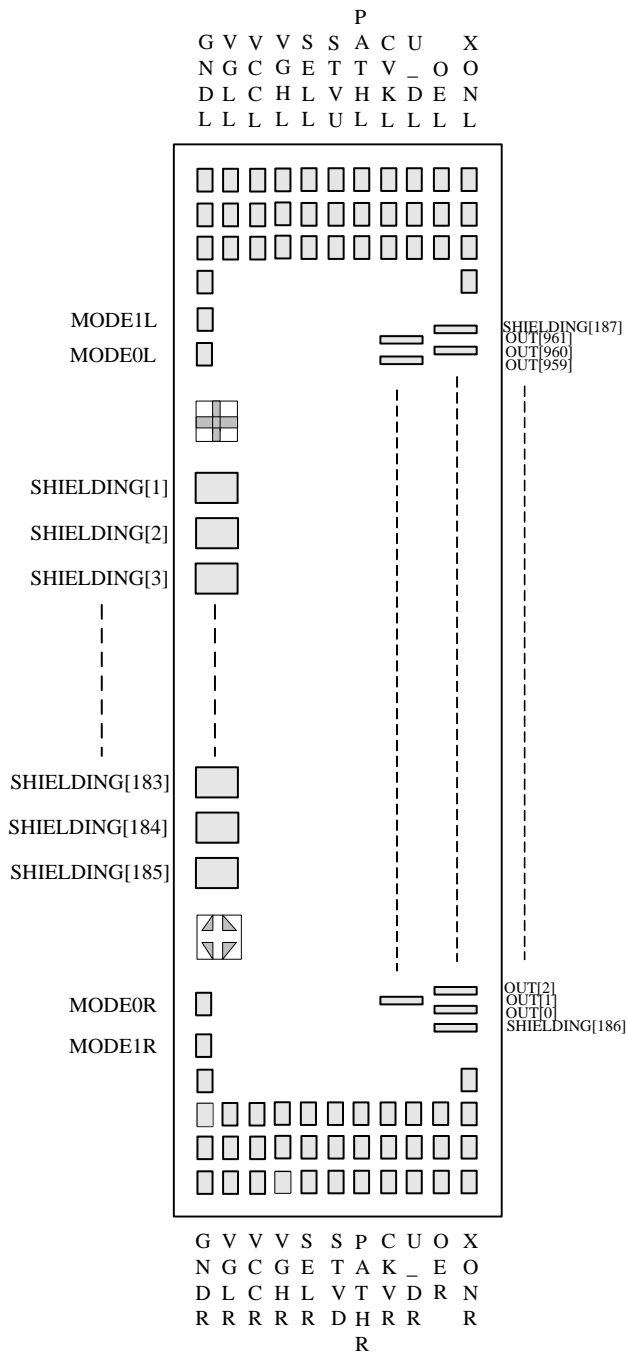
P
G V V V S S A C U X
N G C G E T T V _ O O
D L C H L V H K D E N
L L L L L U L L L L L

MODE1L
MODE0L

SHIELDING[187]
OUT[961]
OUT[960]
OUT[959]

SHIELDING[1]
SHIELDING[2]
SHIELDING[3]

SHIELDING[183]
SHIELDING[184]
SHIELDING[185]

MODE0R
MODE1R

OUT[2]
OUT[1]
OUT[0]
SHIELDING[186]

G V V V S S P C U O X
N G C G E T A K _ E O
D L C H L V T V D R N
R R R R R D H R R R
R